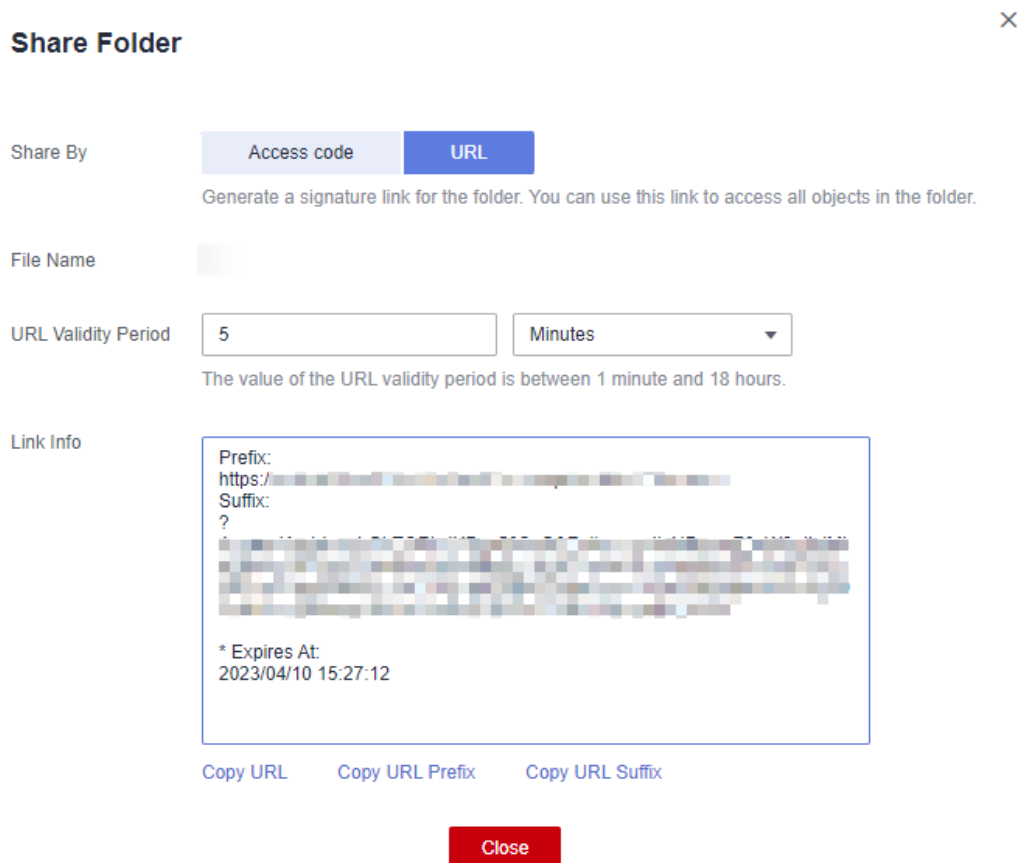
Share Folder

×

Share By

Access code

URL

Generate a signature link for the folder. You can use this link to access all objects in the folder.

File Name

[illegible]

URL Validity Period

5

Minutes

The value of the URL validity period is between 1 minute and 18 hours.

Link Info

Prefix:
https:/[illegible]
Suffix:
?
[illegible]

* Expires At:
2023/04/10 15:27:12

Copy URL

Copy URL Prefix

Copy URL Suffix

Close